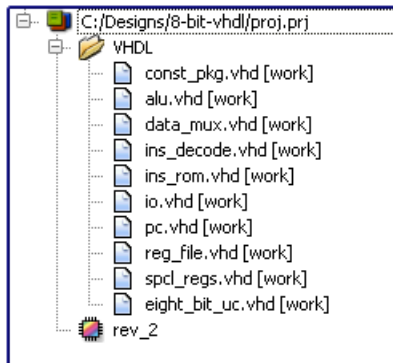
C:/Designs/8-bit-vhdl/proj.prj
VHDL
const_pkg.vhd [work]
alu.vhd [work]
data_mux.vhd [work]
ins_decode.vhd [work]
ins_rom.vhd [work]
io.vhd [work]
pc.vhd [work]
reg_file.vhd [work]
spcl_regs.vhd [work]
eight_bit_uc.vhd [work]
rev_2